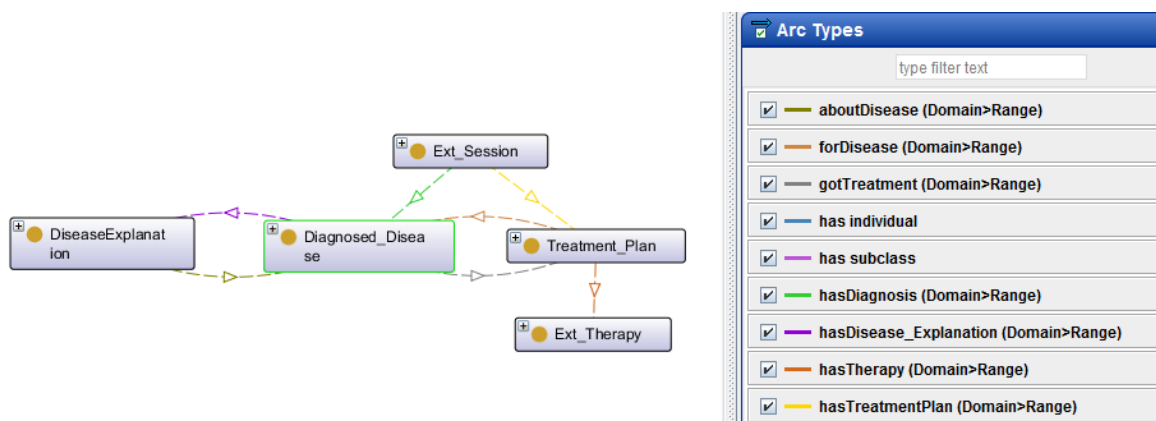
Ext_Session

DiseaseExplanation

Diagnosed_Disease

Treatment_Plan

Ext_Therapy

Arc Types

type filter text

aboutDisease (Domain>Range)

forDisease (Domain>Range)

gotTreatment (Domain>Range)

has individual

has subclass

hasDiagnosis (Domain>Range)

hasDisease_Explanation (Domain>Range)

hasTherapy (Domain>Range)

hasTreatmentPlan (Domain>Range)